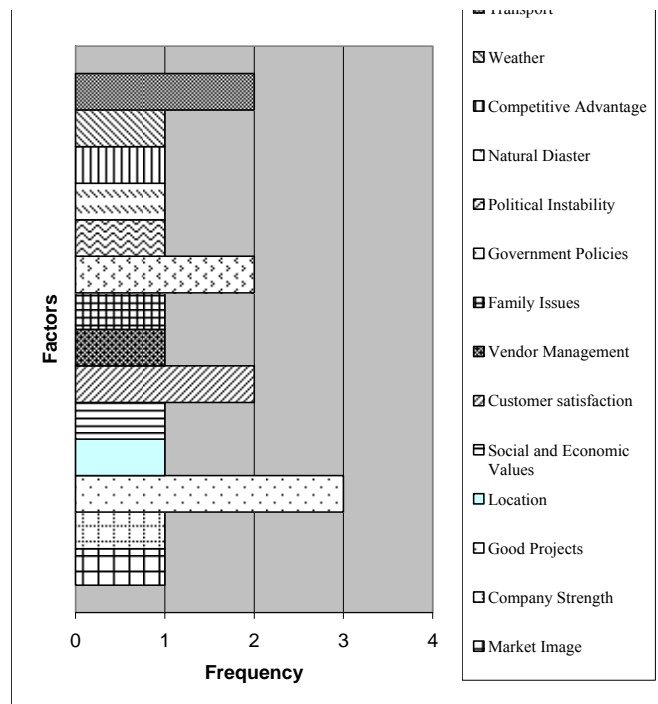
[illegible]

Weather

Competitive Advantage

Natural Diaster

Political Instability

Government Policies

Family Issues

Vendor Management

Customer satisfaction

Social and Economic Values

Location

Good Projects

Company Strength

Market Image

Factors

0 1 2 3 4

Frequency